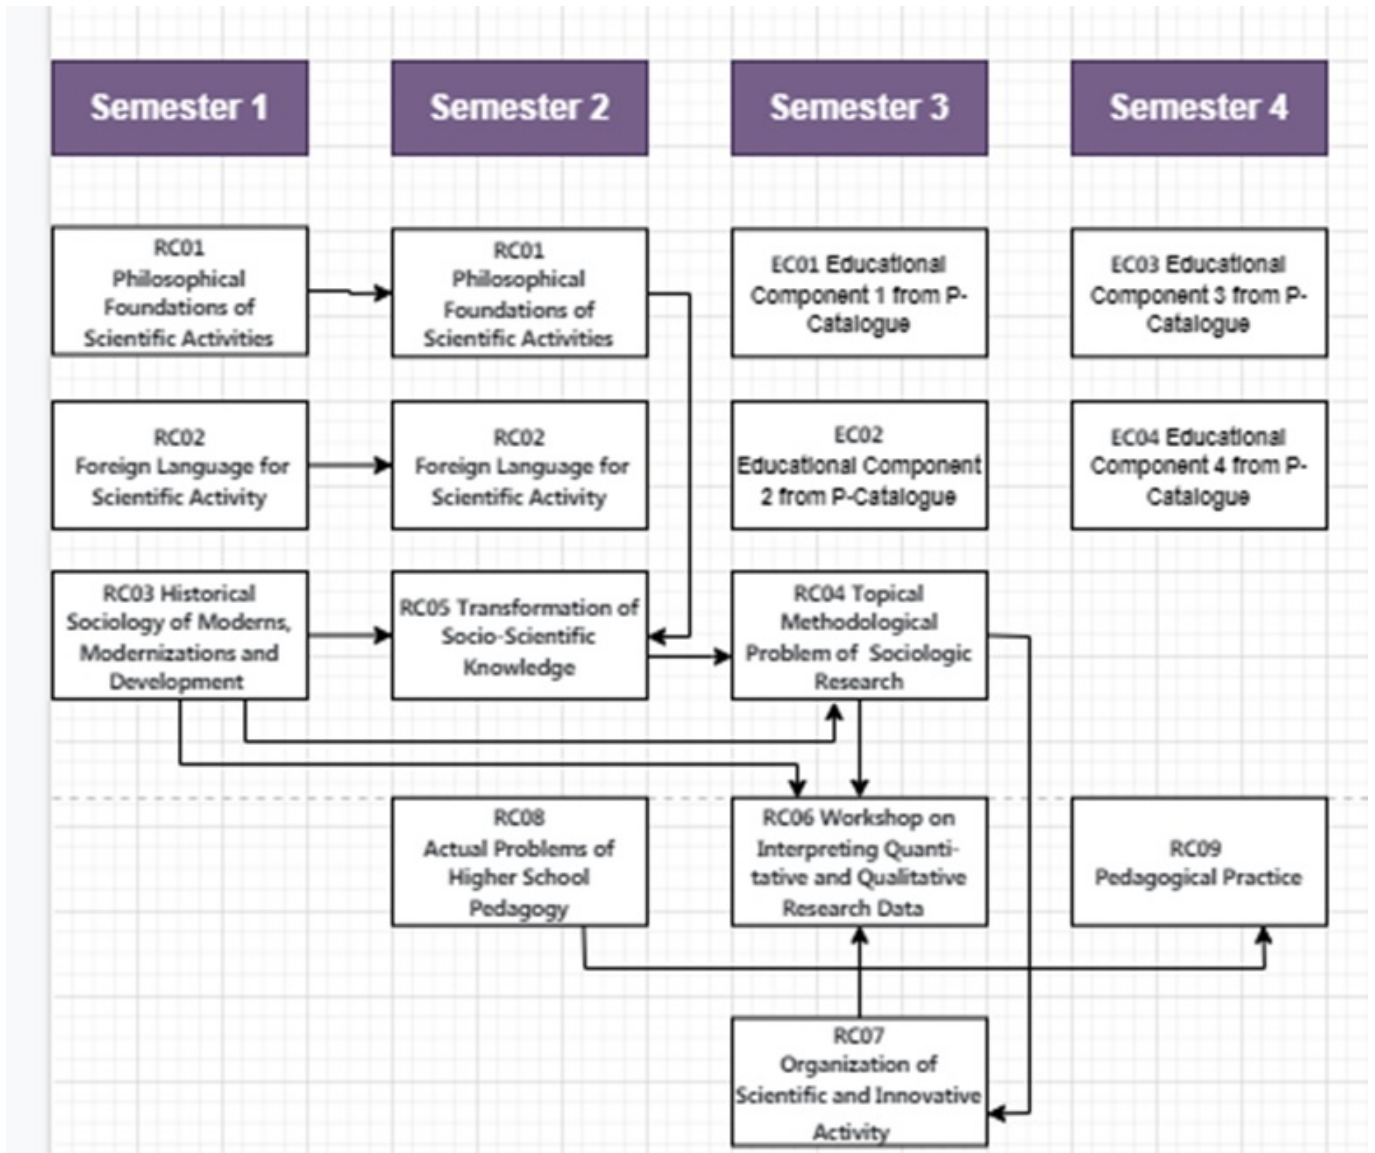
Semester 1

Semester 2

Semester 3

Semester 4

RC01 Philosophical Foundations of Scientific Activities

RC01 Philosophical Foundations of Scientific Activities

EC01 Educational Component 1 from P-Catalogue

EC03 Educational Component 3 from P-Catalogue

RC02 Foreign Language for Scientific Activity

RC02 Foreign Language for Scientific Activity

EC02 Educational Component 2 from P-Catalogue

EC04 Educational Component 4 from P-Catalogue

RC03 Historical Sociology of Moderns, Modernizations and Development

RC05 Transformation of Socio-Scientific Knowledge

RC04 Topical Methodological Problem of Sociologic Research

RC08 Actual Problems of Higher School Pedagogy

RC06 Workshop on Interpreting Quantitative and Qualitative Research Data

RC09 Pedagogical Practice

RC07 Organization of Scientific and Innovative Activity